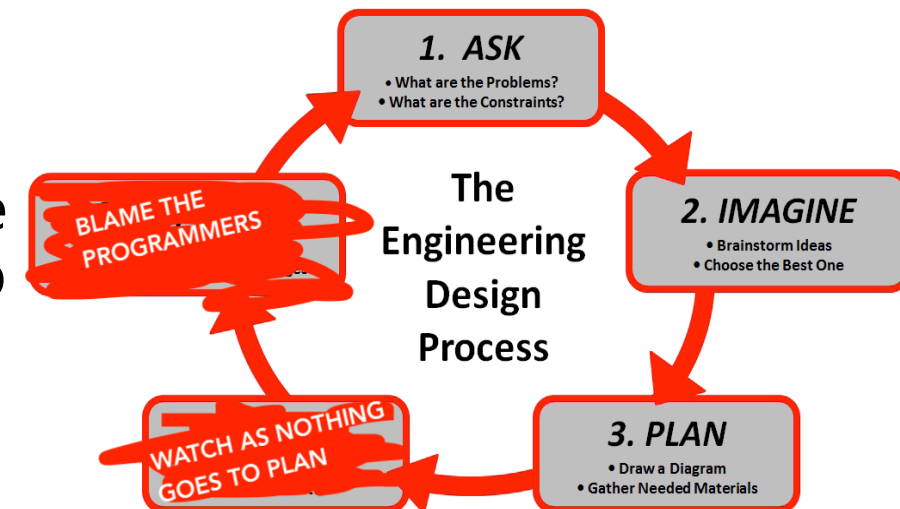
1. ASK
• What are the Problems?
• What are the Constraints?

2. IMAGINE
• Brainstorm Ideas
• Choose the Best One

3. PLAN
• Draw a Diagram
• Gather Needed Materials

WATCH AS NOTHING GOES TO PLAN

BLAME THE PROGRAMMERS

The Engineering Design Process